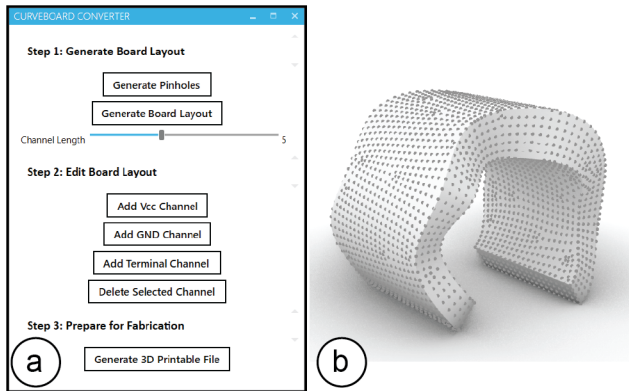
CURVEBOARD CONVERTER

Step 1: Generate Board Layout

Generate Pinholes

Generate Board Layout

Channel Length 5

Step 2: Edit Board Layout

Add Vcc Channel

Add GND Channel

Add Terminal Channel

Delete Selected Channel

Step 3: Prepare for Fabrication

Generate 3D Printable File

a

b